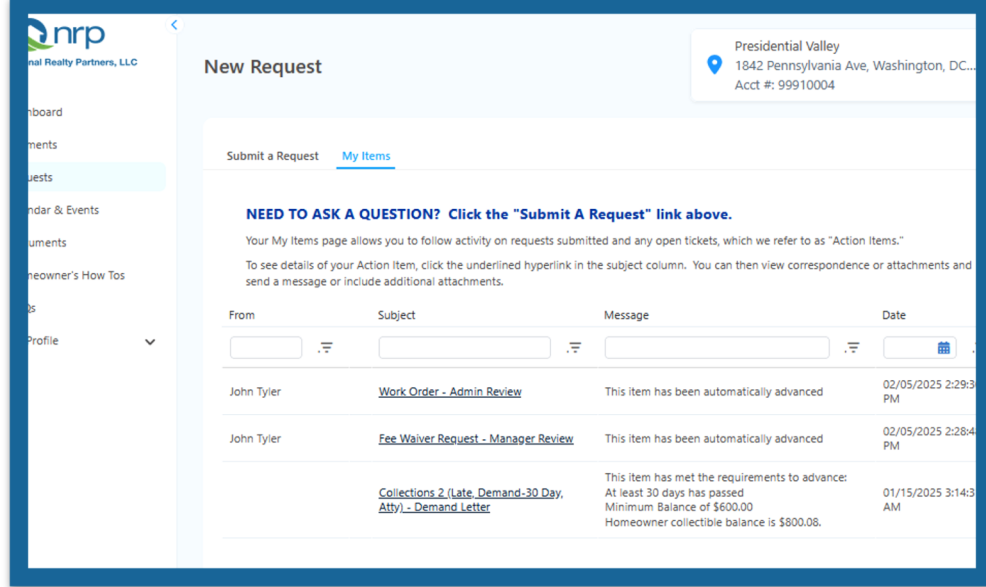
nrp
nal Realty Partners, LLC

hboard
ments
uests
ndar & Events
uments
neowner's How Tos
s
Profile

New Request

Presidential Valley
1842 Pennsylvania Ave, Washington, DC...
Acct #: 99910004

Submit a Request My Items

NEED TO ASK A QUESTION? Click the "Submit A Request" link above.

Your My Items page allows you to follow activity on requests submitted and any open tickets, which we refer to as "Action Items."

To see details of your Action Item, click the underlined hyperlink in the subject column. You can then view correspondence or attachments and send a message or include additional attachments.

| From | Subject | Message | Date |
|---|---|---|---|
| John Tyler | Work Order - Admin Review | This item has been automatically advanced | 02/05/2025 2:29:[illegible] PM |
| John Tyler | Fee Waiver Request - Manager Review | This item has been automatically advanced | 02/05/2025 2:28:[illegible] PM |
| | Collections 2 (Late, Demand-30 Day, Atty) - Demand Letter | This item has met the requirements to advance: At least 30 days has passed Minimum Balance of $600.00 Homeowner collectible balance is $800.08. | 01/15/2025 3:14:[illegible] AM |